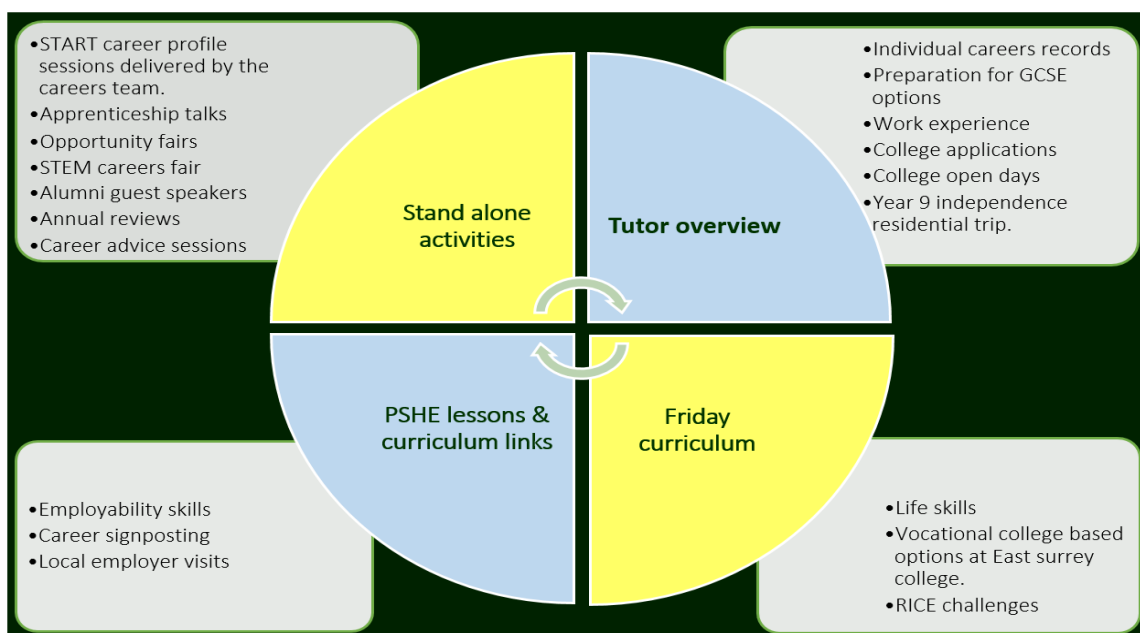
•START career profile sessions delivered by the careers team.
•Apprenticeship talks
•Opportunity fairs
•STEM careers fair
•Alumni guest speakers
•Annual reviews
•Career advice sessions

Stand alone activities

Tutor overview

•Individual careers records
•Preparation for GCSE options
•Work experience
•College applications
•College open days
•Year 9 independence residential trip.

PSHE lessons & curriculum links

Friday curriculum

•Employability skills
•Career signposting
•Local employer visits

•Life skills
•Vocational college based options at East surrey college.
•RICE challenges